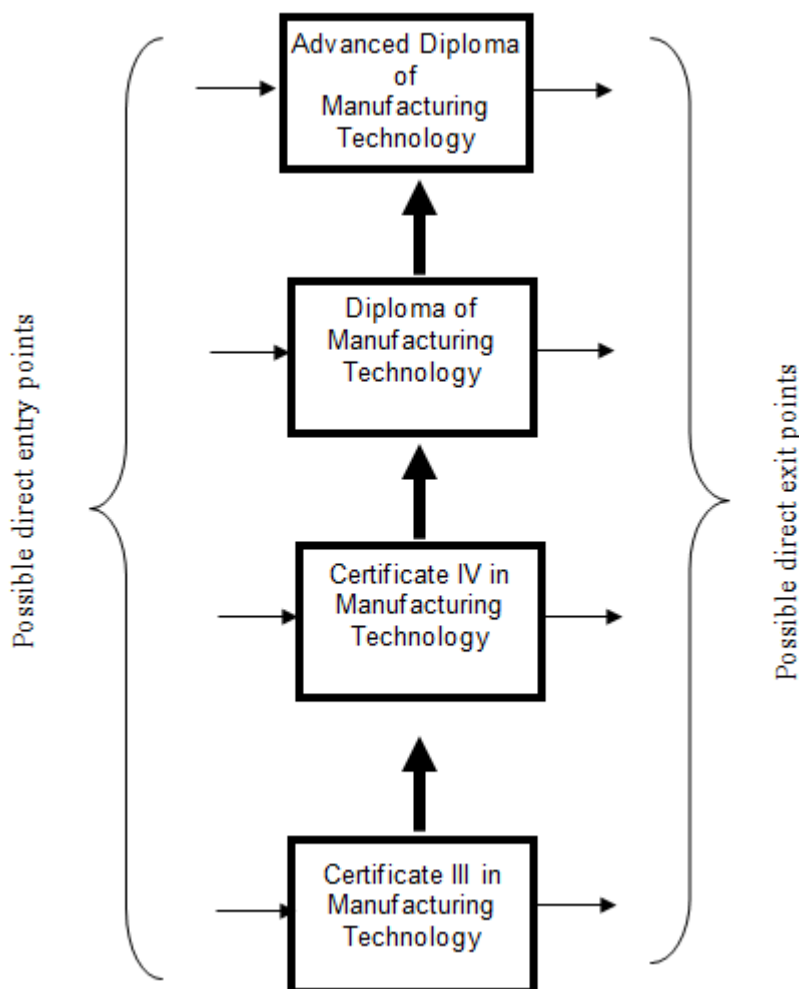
Possible direct entry points

Advanced Diploma of Manufacturing Technology

Diploma of Manufacturing Technology

Certificate IV in Manufacturing Technology

Certificate III in Manufacturing Technology

Possible direct exit points